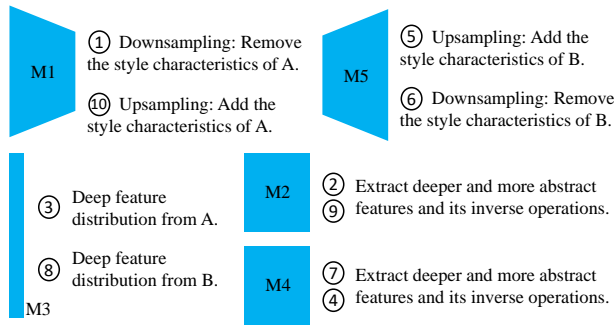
M1

① Downsampling: Remove the style characteristics of A.

⑩ Upsampling: Add the style characteristics of A.

M5

⑤ Upsampling: Add the style characteristics of B.

⑥ Downsampling: Remove the style characteristics of B.

③ Deep feature distribution from A.

⑧ Deep feature distribution from B.

M3

M2

② Extract deeper and more abstract
⑨ features and its inverse operations.

M4

⑦ Extract deeper and more abstract
④ features and its inverse operations.